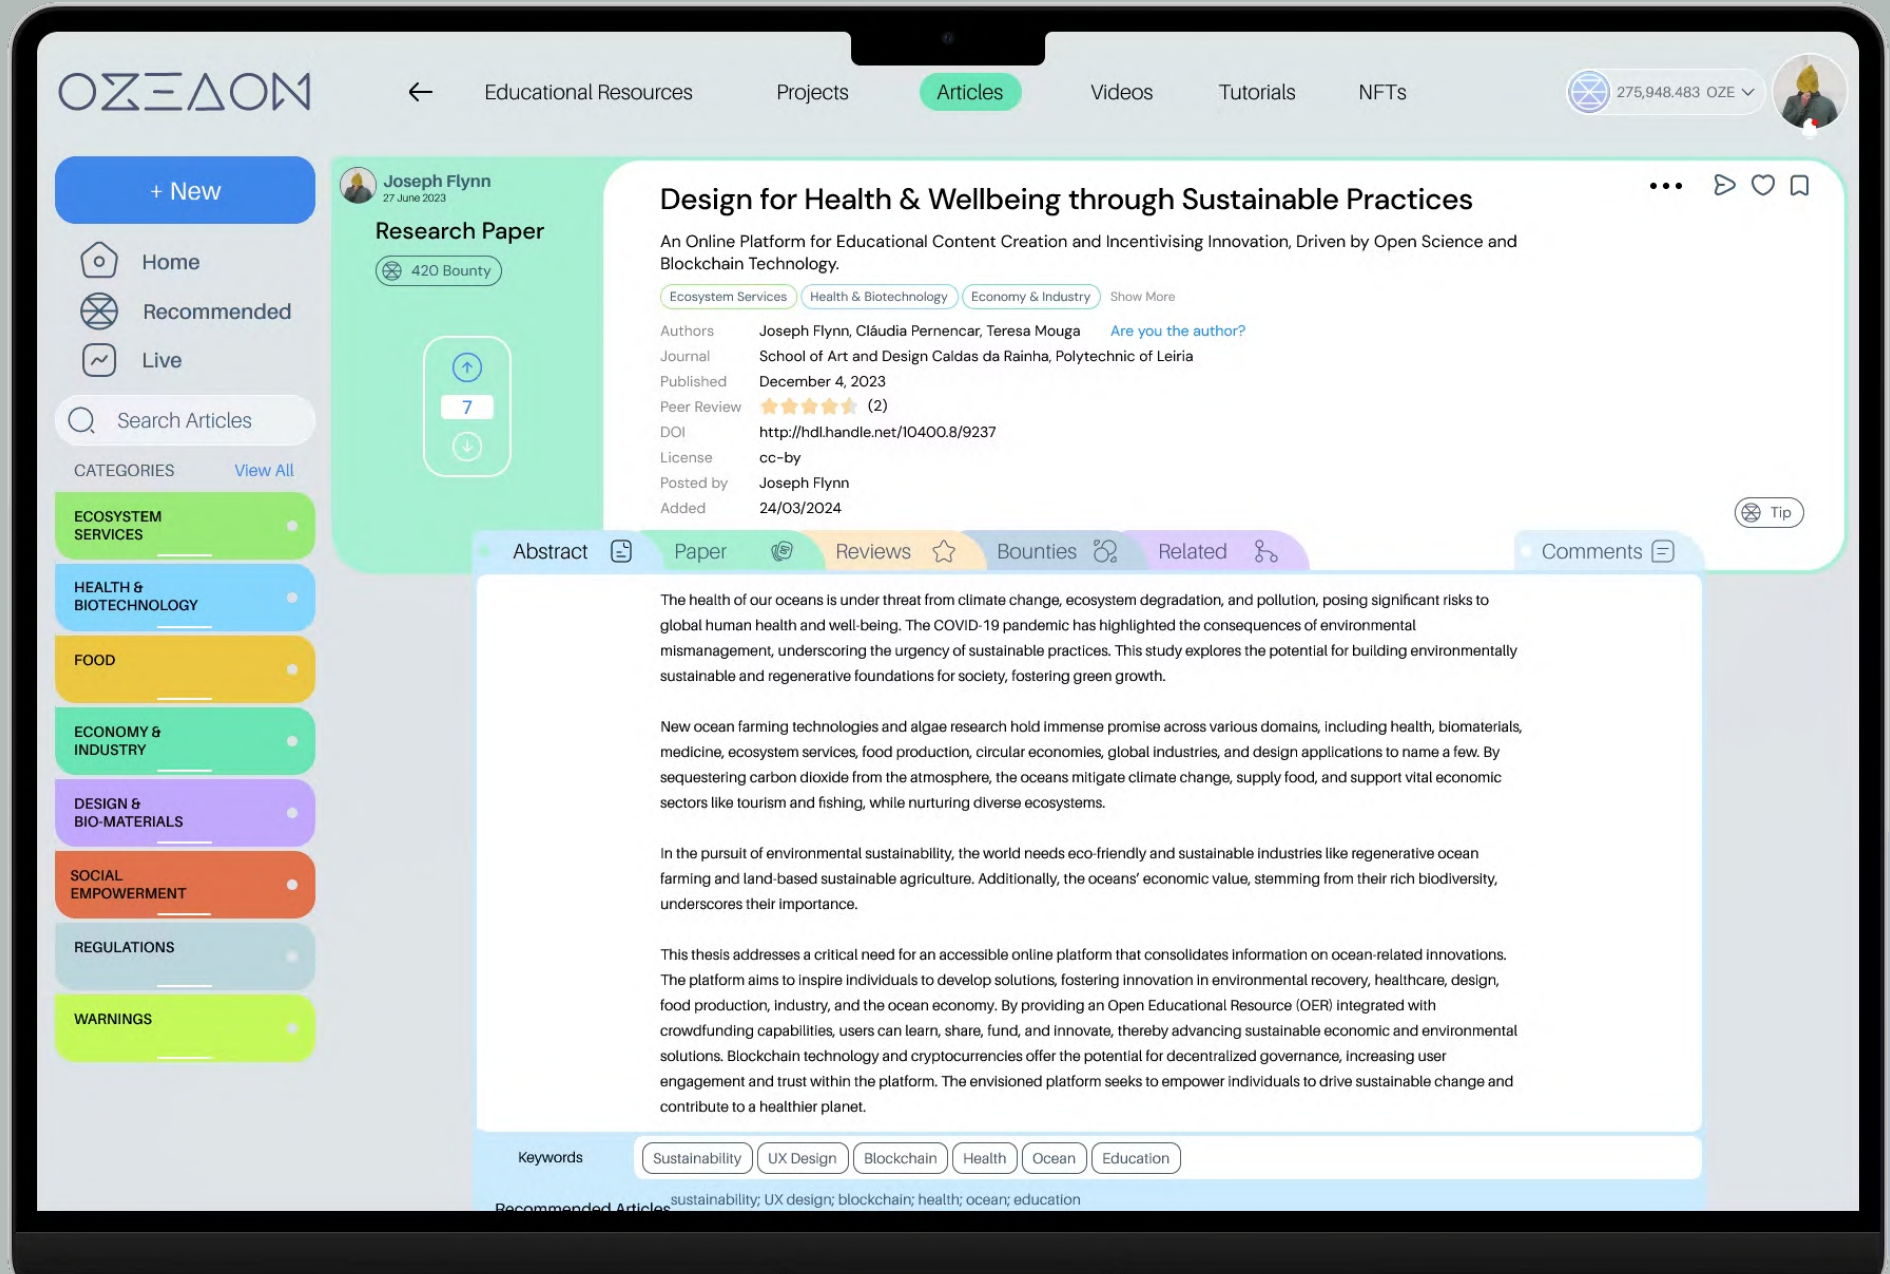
OZΞΛON

Educational Resources Projects Articles Videos Tutorials NFTs

275,948.483 OZE

+ New

Home
Recommended
Live

Search Articles

CATEGORIES View All

ECOSYSTEM SERVICES
HEALTH & BIOTECHNOLOGY
FOOD
ECONOMY & INDUSTRY
DESIGN & BIO-MATERIALS
SOCIAL EMPOWERMENT
REGULATIONS
WARNINGS

Joseph Flynn
27 June 2023
Research Paper
420 Bounty

7

Design for Health & Wellbeing through Sustainable Practices

An Online Platform for Educational Content Creation and Incentivising Innovation, Driven by Open Science and Blockchain Technology.

Ecosystem Services Health & Biotechnology Economy & Industry Show More

| Authors | Joseph Flynn, Cláudia Pernencar, Teresa Mouga Are you the author? |
|---|---|
| Journal | School of Art and Design Caldas da Rainha, Polytechnic of Leiria |
| Published | December 4, 2023 |
| Peer Review | (2) |
| DOI | http://hdl.handle.net/10400.8/9237 |
| License | cc-by |
| Posted by | Joseph Flynn |
| Added | 24/03/2024 |

Tip

Abstract Paper Reviews Bounties Related Comments

The health of our oceans is under threat from climate change, ecosystem degradation, and pollution, posing significant risks to global human health and well-being. The COVID-19 pandemic has highlighted the consequences of environmental mismanagement, underscoring the urgency of sustainable practices. This study explores the potential for building environmentally sustainable and regenerative foundations for society, fostering green growth.

New ocean farming technologies and algae research hold immense promise across various domains, including health, biomaterials, medicine, ecosystem services, food production, circular economies, global industries, and design applications to name a few. By sequestering carbon dioxide from the atmosphere, the oceans mitigate climate change, supply food, and support vital economic sectors like tourism and fishing, while nurturing diverse ecosystems.

In the pursuit of environmental sustainability, the world needs eco-friendly and sustainable industries like regenerative ocean farming and land-based sustainable agriculture. Additionally, the oceans' economic value, stemming from their rich biodiversity, underscores their importance.

This thesis addresses a critical need for an accessible online platform that consolidates information on ocean-related innovations. The platform aims to inspire individuals to develop solutions, fostering innovation in environmental recovery, healthcare, design, food production, industry, and the ocean economy. By providing an Open Educational Resource (OER) integrated with crowdfunding capabilities, users can learn, share, fund, and innovate, thereby advancing sustainable economic and environmental solutions. Blockchain technology and cryptocurrencies offer the potential for decentralized governance, increasing user engagement and trust within the platform. The envisioned platform seeks to empower individuals to drive sustainable change and contribute to a healthier planet.

Keywords Sustainability UX Design Blockchain Health Ocean Education

sustainability; UX design; blockchain; health; ocean; education

Recommended Articles